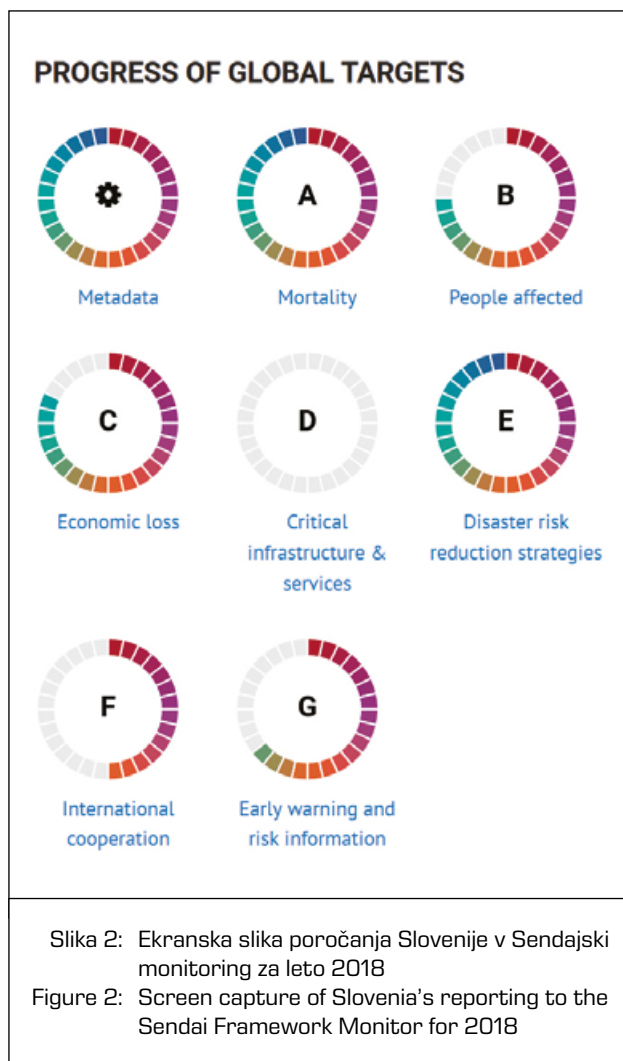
PROGRESS OF GLOBAL TARGETS

A

B

Metadata

Mortality

People affected

C

D

E

Economic loss

Critical infrastructure & services

Disaster risk reduction strategies

F

G

International cooperation

Early warning and risk information

Slika 2: Ekranska slika poročanja Slovenije v Sendajski monitoring za leto 2018

Figure 2: Screen capture of Slovenia's reporting to the Sendai Framework Monitor for 2018